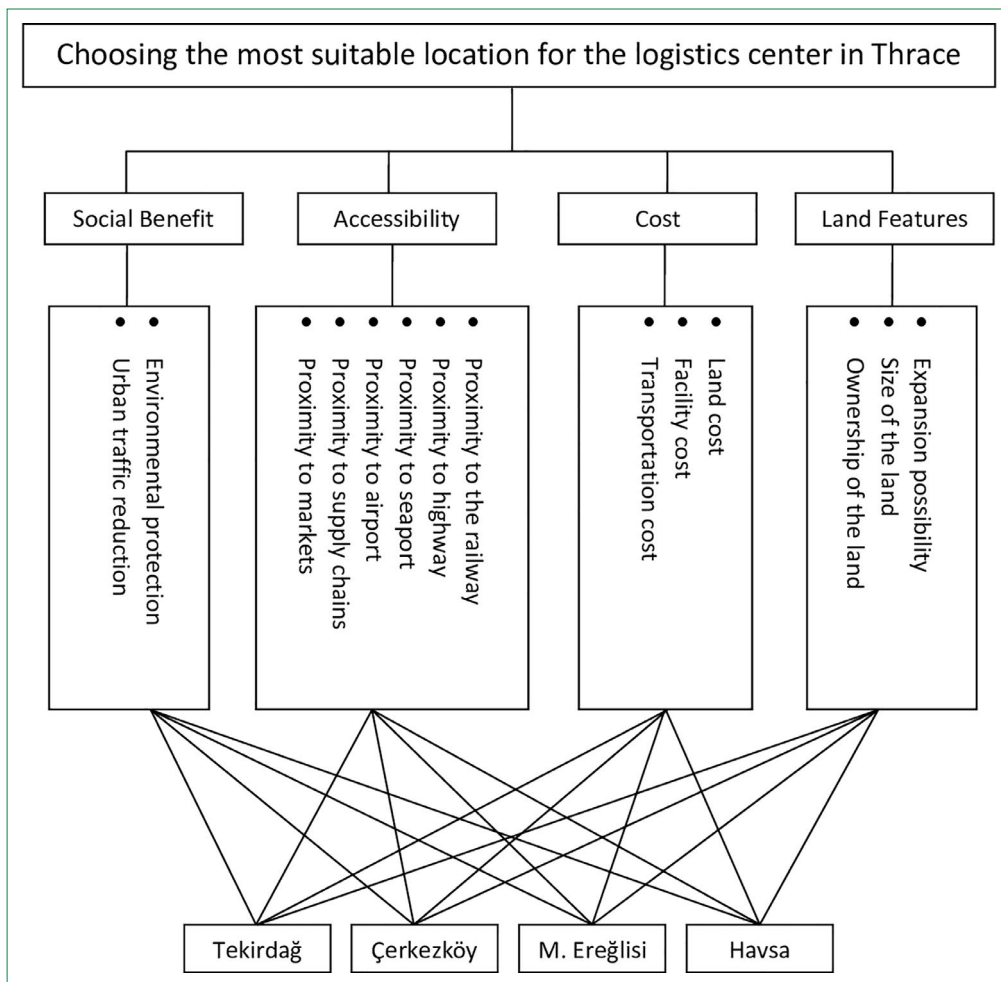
Choosing the most suitable location for the logistics center in Thrace

Social Benefit

Accessibility

Cost

Land Features

• Environmental protection
• Urban traffic reduction

• Proximity to the railway
• Proximity to highway
• Proximity to seaport
• Proximity to airport
• Proximity to supply chains
• Proximity to markets

• Land cost
• Facility cost
• Transportation cost

• Expansion possibility
• Size of the land
• Ownership of the land

Tekirdağ

Çerkezköy

M. Ereğlisi

Havsa